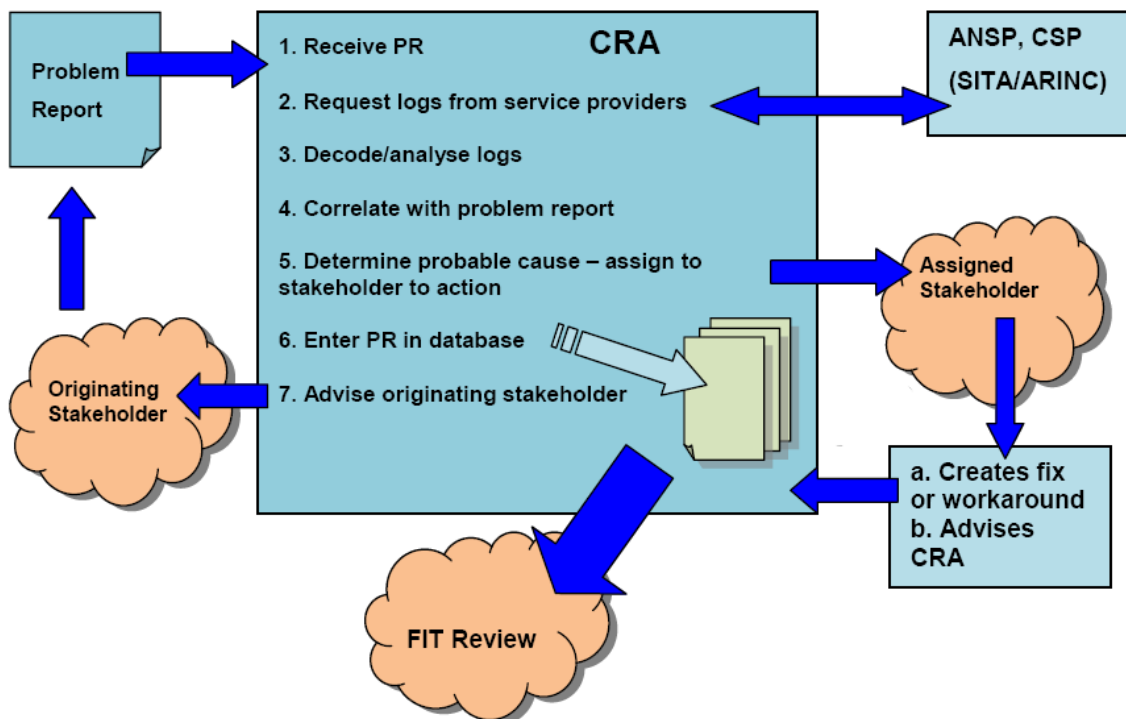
Problem Report

CRA

1. Receive PR

2. Request logs from service providers

3. Decode/analyse logs

4. Correlate with problem report

5. Determine probable cause – assign to stakeholder to action

6. Enter PR in database

7. Advise originating stakeholder

ANSP, CSP (SITA/ARINC)

Assigned Stakeholder

Originating Stakeholder

a. Creates fix or workaround
b. Advises CRA

FIT Review